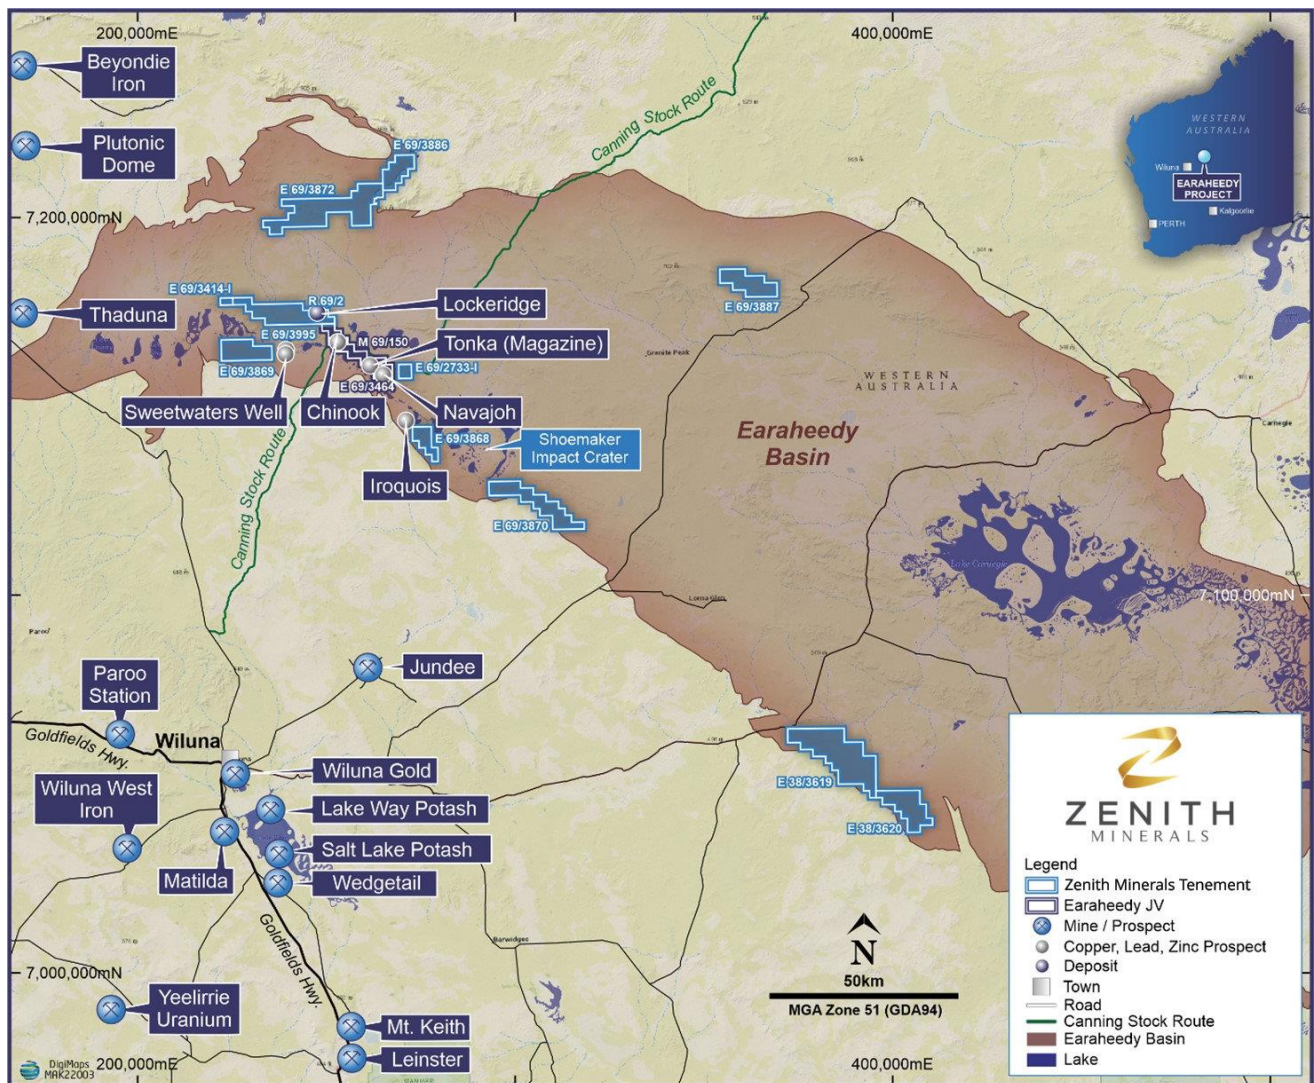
200,000mE

400,000mE

Beyondie Iron

Plutonic Dome

Canning Stock Route

WESTERN AUSTRALIA

Wiluna

EARAHEEDY PROJECT

PERTH

Kalgoorlie

E 69/3886

E 69/3872

7,200,000mN

E 69/3414-I

R 69/2

Lockeridge

E 69/3887

Thaduna

E 69/3995

M 69/150

Tonka (Magazine)

E 69/3869

E 69/2733-I

E 69/3464

Granite Peak

WESTERN AUSTRALIA

Sweetwaters Well

Chinook

Navajoh

E 69/3868

Shoemaker Impact Crater

Earaheedy Basin

Carnegie

Iroquois

Canning Stock Route

E 69/3870

Lake Carnegie

7,100,000mN

Jundee

Paroo Station

Goldfields Hwy.

Wiluna

Wiluna Gold

E 38/3619

Wiluna West Iron

Lake Way Potash

E 38/3620

ZENITH MINERALS

Matilda

Salt Lake Potash

Wedgetail

Legend

Zenith Minerals Tenement

Earaheedy JV

Mine / Prospect

Copper, Lead, Zinc Prospect

Deposit

Town

Road

Canning Stock Route

Earaheedy Basin

Lake

Goldfields Hwy.

N

50km

MGA Zone 51 (GDA94)

7,000,000mN

Yeelirrie Uranium

Mt. Keith

Leinster

DigiMaps MAK22003

200,000mE

400,000mE